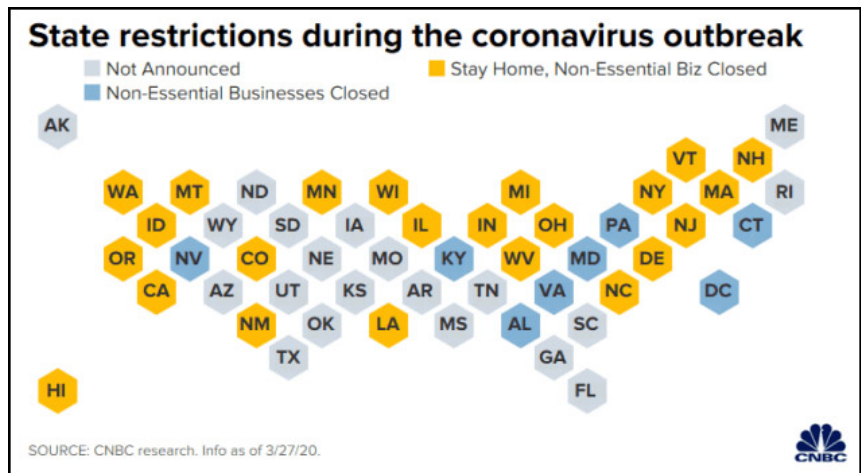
State restrictions during the coronavirus outbreak

Not Announced
Non-Essential Businesses Closed
Stay Home, Non-Essential Biz Closed

AK
ME
VT
NH
WA
MT
ND
MN
WI
MI
NY
MA
RI
ID
WY
SD
IA
IL
IN
OH
PA
NJ
CT
OR
NV
CO
NE
MO
KY
WV
MD
DE
CA
AZ
UT
KS
AR
TN
VA
NC
DC
NM
OK
LA
MS
AL
SC
TX
GA
HI
FL

SOURCE: CNBC research. Info as of 3/27/20.

CNBC